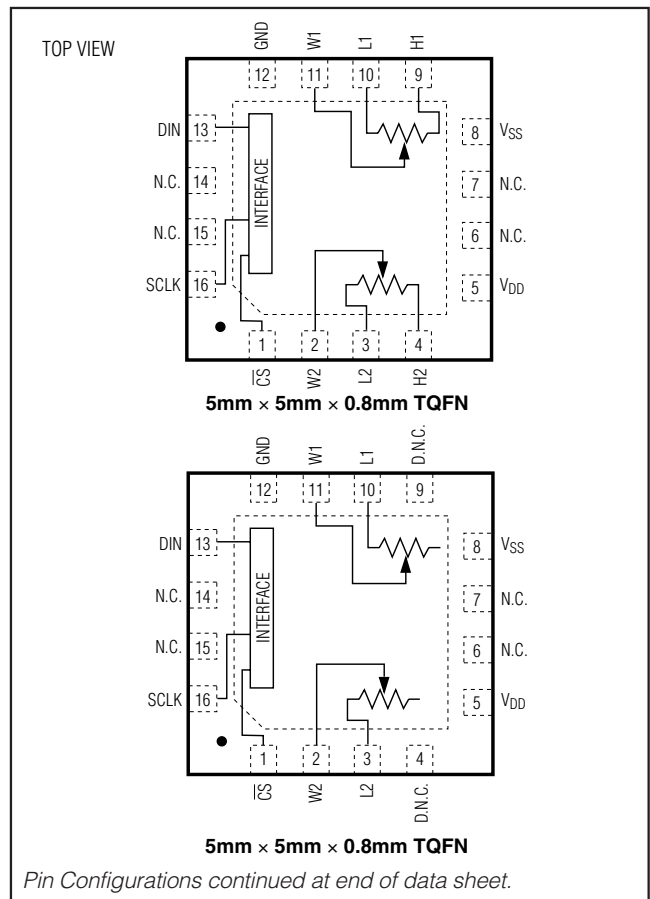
TOP VIEW

GND W1 L1 H1

12 11 10 9

DIN 13

N.C. 14

N.C. 15

SCLK 16

INTERFACE

8 $V_{SS}$

7 N.C.

6 N.C.

5 $V_{DD}$

1 2 3 4

$\overline{CS}$ W2 L2 H2

5mm × 5mm × 0.8mm TQFN

GND W1 L1 D.N.C.

12 11 10 9

DIN 13

N.C. 14

N.C. 15

SCLK 16

INTERFACE

8 $V_{SS}$

7 N.C.

6 N.C.

5 $V_{DD}$

1 2 3 4

$\overline{CS}$ W2 L2 D.N.C.

5mm × 5mm × 0.8mm TQFN

Pin Configurations continued at end of data sheet.